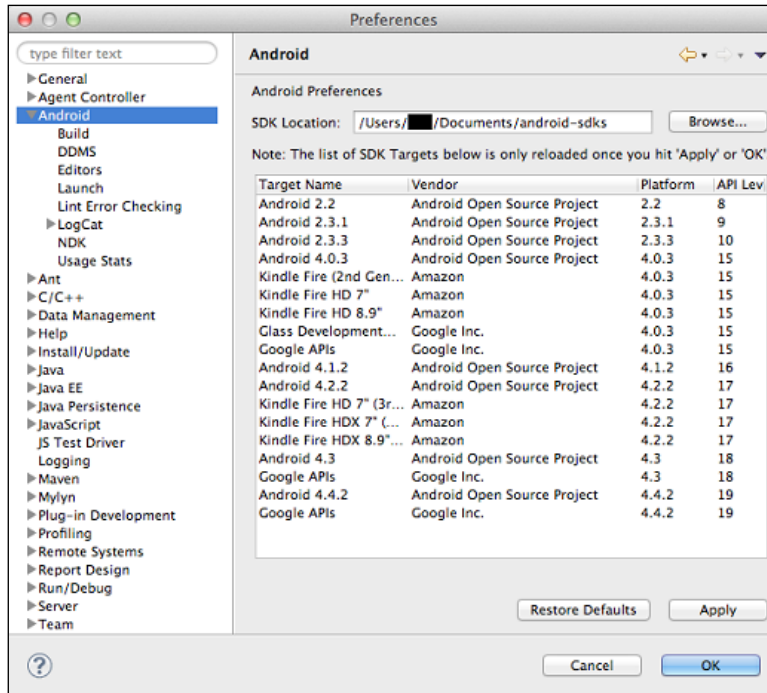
Preferences

type filter text

General
Agent Controller
Android
Build
DDMS
Editors
Launch
Lint Error Checking
LogCat
NDK
Usage Stats
Ant
C/C++
Data Management
Help
Install/Update
Java
Java EE
Java Persistence
JavaScript
JS Test Driver
Logging
Maven
Mylyn
Plug-in Development
Profiling
Remote Systems
Report Design
Run/Debug
Server
Team

Android

Android Preferences

SDK Location: /Users/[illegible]/Documents/android-sdks Browse...

Note: The list of SDK Targets below is only reloaded once you hit 'Apply' or 'OK'

| Target Name | Vendor | Platform | API Lev |
|---|---|---|---|
| Android 2.2 | Android Open Source Project | 2.2 | 8 |
| Android 2.3.1 | Android Open Source Project | 2.3.1 | 9 |
| Android 2.3.3 | Android Open Source Project | 2.3.3 | 10 |
| Android 4.0.3 | Android Open Source Project | 4.0.3 | 15 |
| Kindle Fire (2nd Gen... | Amazon | 4.0.3 | 15 |
| Kindle Fire HD 7" | Amazon | 4.0.3 | 15 |
| Kindle Fire HD 8.9" | Amazon | 4.0.3 | 15 |
| Glass Development... | Google Inc. | 4.0.3 | 15 |
| Google APIs | Google Inc. | 4.0.3 | 15 |
| Android 4.1.2 | Android Open Source Project | 4.1.2 | 16 |
| Android 4.2.2 | Android Open Source Project | 4.2.2 | 17 |
| Kindle Fire HD 7" (3r... | Amazon | 4.2.2 | 17 |
| Kindle Fire HDX 7" (... | Amazon | 4.2.2 | 17 |
| Kindle Fire HDX 8.9"... | Amazon | 4.2.2 | 17 |
| Android 4.3 | Android Open Source Project | 4.3 | 18 |
| Google APIs | Google Inc. | 4.3 | 18 |
| Android 4.4.2 | Android Open Source Project | 4.4.2 | 19 |
| Google APIs | Google Inc. | 4.4.2 | 19 |

Restore Defaults Apply

Cancel OK